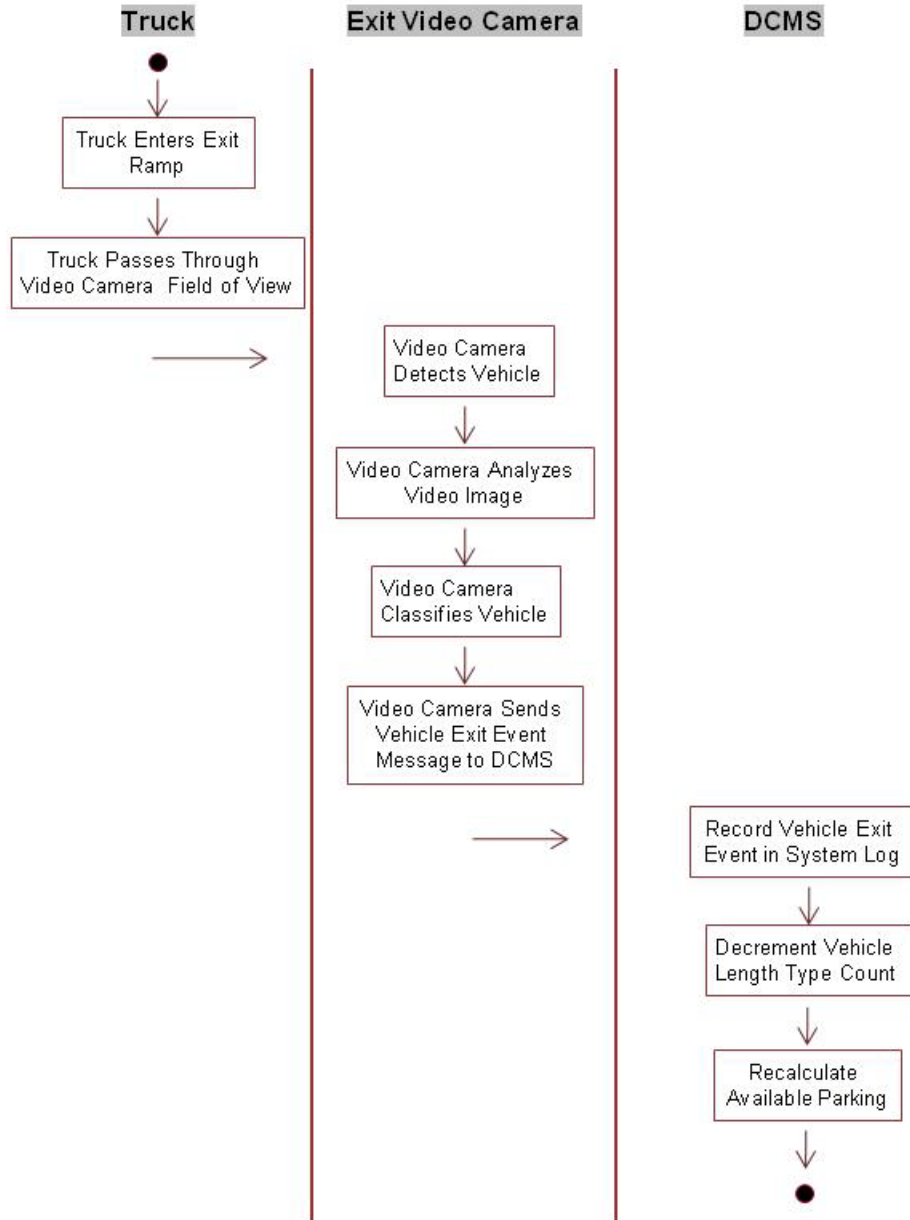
Truck

Exit Video Camera

DCMS

Truck Enters Exit Ramp

Truck Passes Through Video Camera Field of View

Video Camera Detects Vehicle

Video Camera Analyzes Video Image

Video Camera Classifies Vehicle

Video Camera Sends Vehicle Exit Event Message to DCMS

Record Vehicle Exit Event in System Log

Decrement Vehicle Length Type Count

Recalculate Available Parking